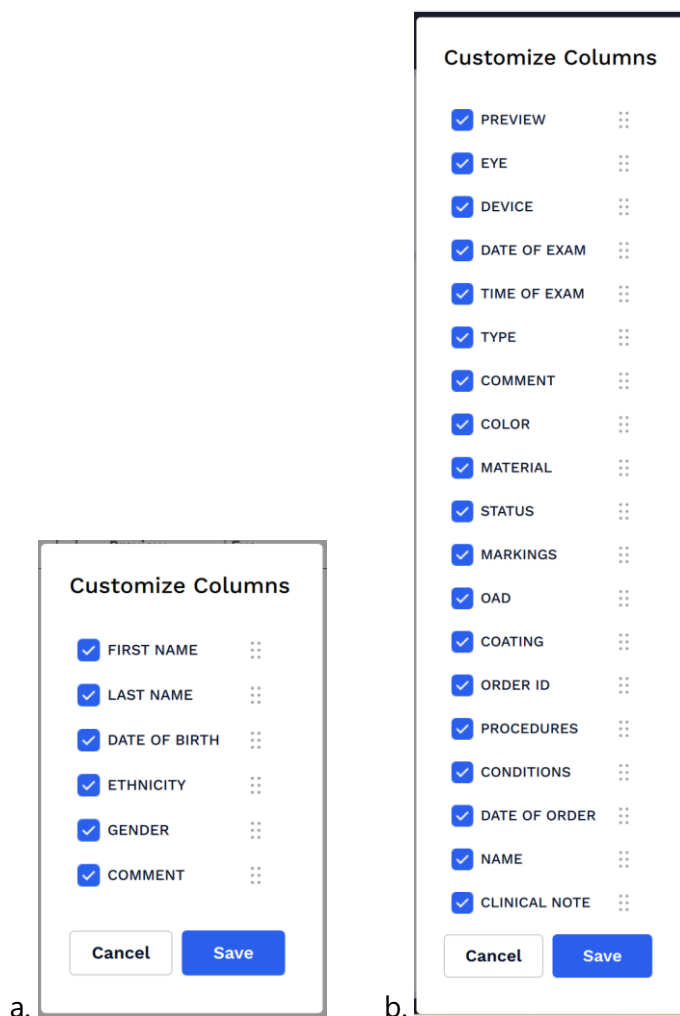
Customize Columns

FIRST NAME
LAST NAME
DATE OF BIRTH
ETHNICITY
GENDER
COMMENT

Cancel
Save

a.

Customize Columns

PREVIEW
EYE
DEVICE
DATE OF EXAM
TIME OF EXAM
TYPE
COMMENT
COLOR
MATERIAL
STATUS
MARKINGS
OAD
COATING
ORDER ID
PROCEDURES
CONDITIONS
DATE OF ORDER
NAME
CLINICAL NOTE

Cancel
Save

b.